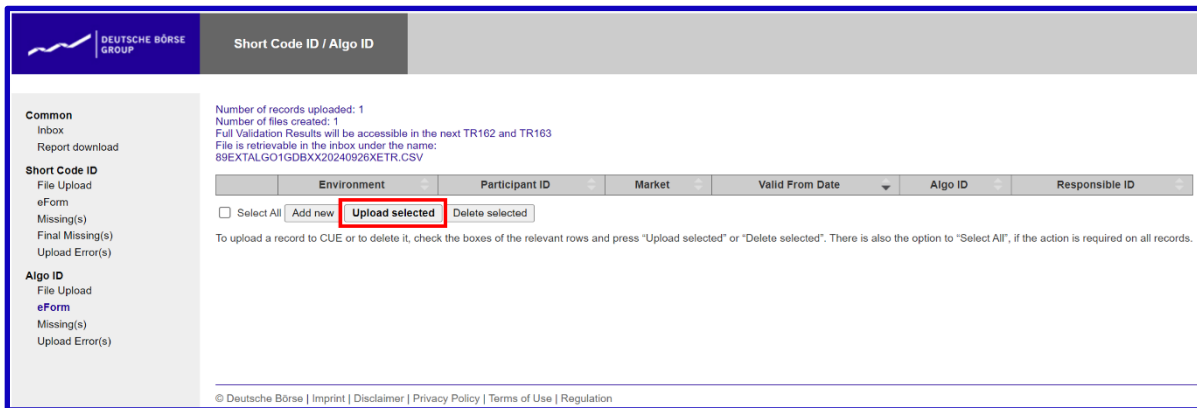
DEUTSCHE BÖRSE GROUP

Short Code ID / Algo ID

Common
Inbox
Report download

Short Code ID
File Upload
eForm
Missing(s)
Final Missing(s)
Upload Error(s)

Algo ID
File Upload
eForm
Missing(s)
Upload Error(s)

Number of records uploaded: 1
Number of files created: 1
Full Validation Results will be accessible in the next TR162 and TR163
File is retrievable in the inbox under the name:
89EXTALGO1GDBXX20240926XETR.CSV

| | Environment | Participant ID | Market | Valid From Date | Algo ID | Responsible ID |
|---|---|---|---|---|---|---|

Select All  Add new  Upload selected  Delete selected

To upload a record to CUE or to delete it, check the boxes of the relevant rows and press “Upload selected” or “Delete selected”. There is also the option to “Select All”, if the action is required on all records.

© Deutsche Börse | Imprint | Disclaimer | Privacy Policy | Terms of Use | Regulation